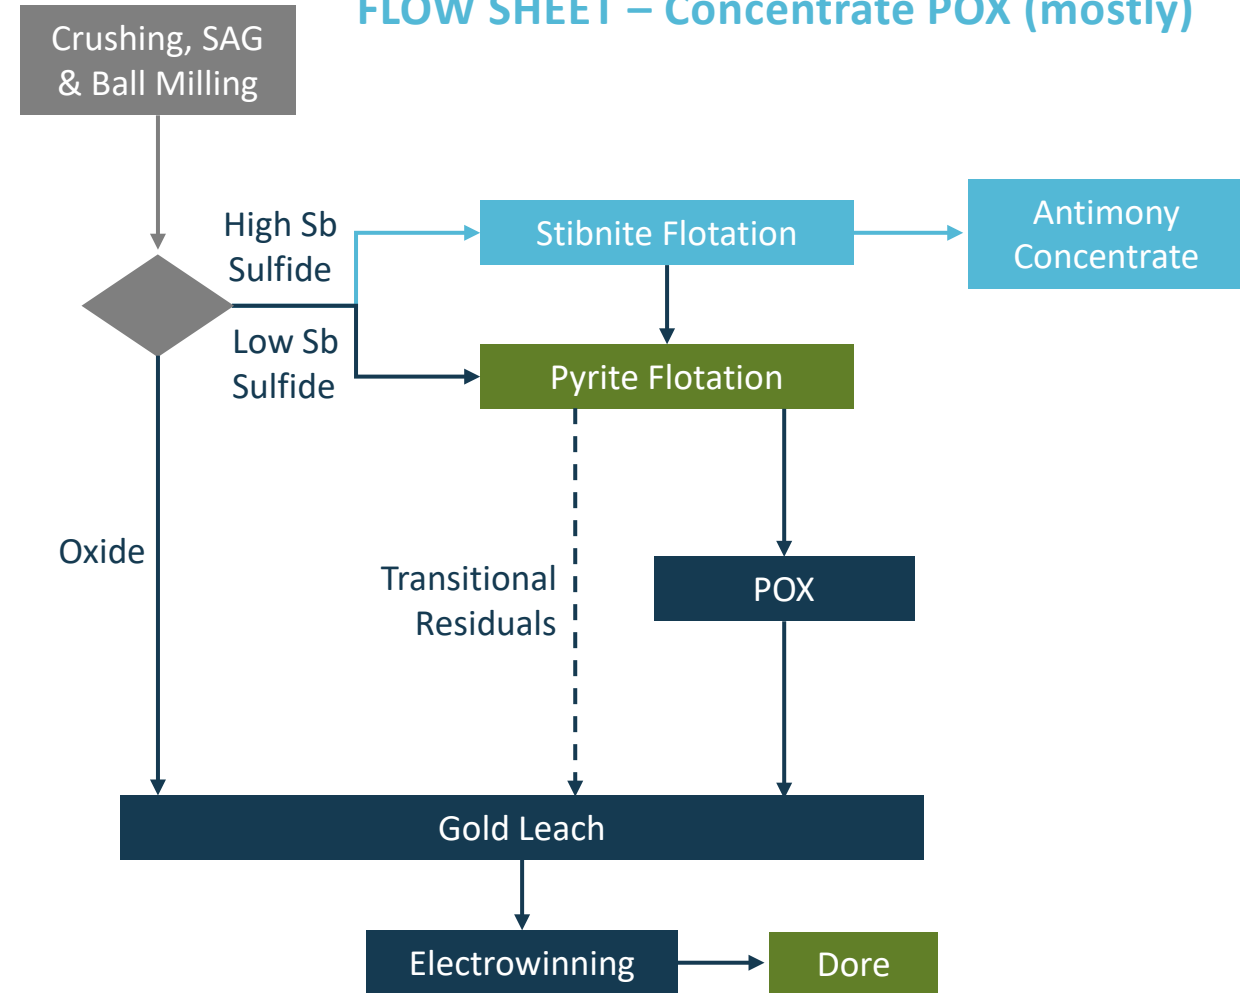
FLOW SHEET – Concentrate POX (mostly)

Crushing, SAG & Ball Milling

High Sb Sulfide

Stibnite Flotation

Antimony Concentrate

Low Sb Sulfide

Pyrite Flotation

Oxide

Transitional Residuals

POX

Gold Leach

Electrowinning

Dore